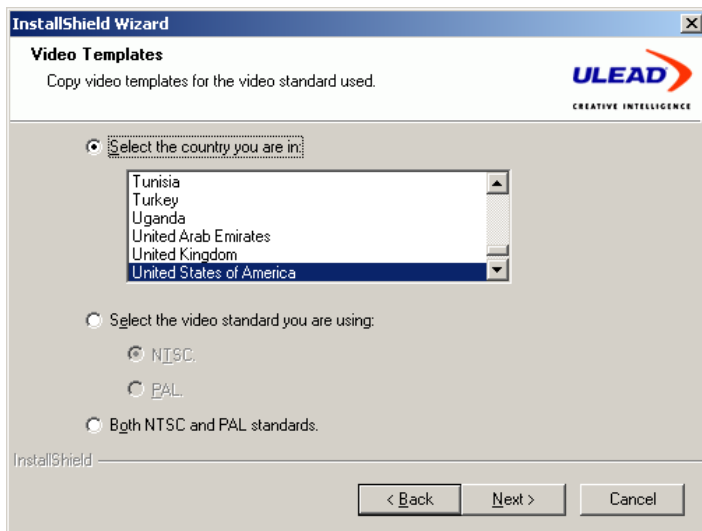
InstallShield Wizard

Video Templates

Copy video templates for the video standard used.

ULEAD

CREATIVE INTELLIGENCE

Select the country you are in:

Tunisia
Turkey
Uganda
United Arab Emirates
United Kingdom
United States of America

Select the video standard you are using:

NTSC.

PAL.

Both NTSC and PAL standards.

InstallShield

< Back

Next >

Cancel